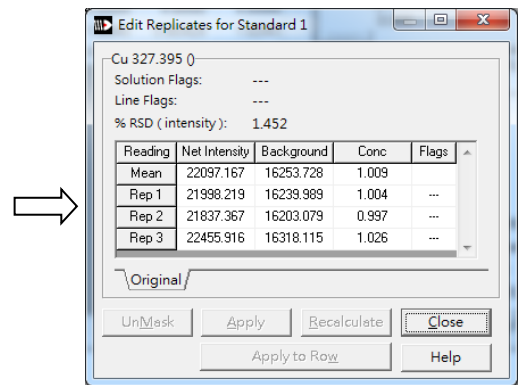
Edit Replicates for Standard 1

Cu 327.395 ()

Solution Flags: ---

Line Flags: ---

% RSD ( intensity ): 1.452

| Reading | Net Intensity | Background | Conc | Flags |
|---|---|---|---|---|
| Mean | 22097.167 | 16253.728 | 1.009 | |
| Rep 1 | 21998.219 | 16239.989 | 1.004 | --- |
| Rep 2 | 21837.367 | 16203.079 | 0.997 | --- |
| Rep 3 | 22455.916 | 16318.115 | 1.026 | --- |

Original

UnMask Apply Recalculate Close

Apply to Row Help